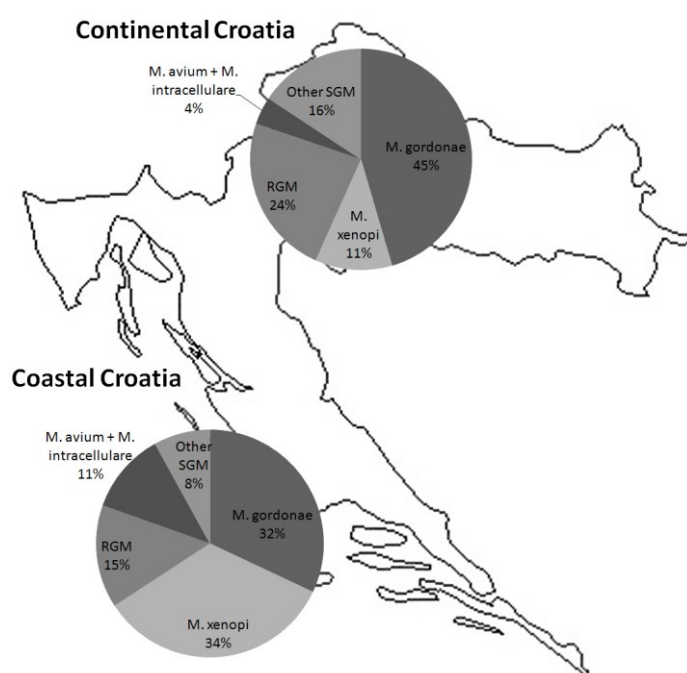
Continental Croatia

M. avium + M. intracellulare
4%

Other SGM
16%

M. gordonae
45%

RGM
24%

M. xenopi
11%

Coastal Croatia

M. avium + M. intracellulare
11%

Other SGM
8%

M. gordonae
32%

RGM
15%

M. xenopi
34%